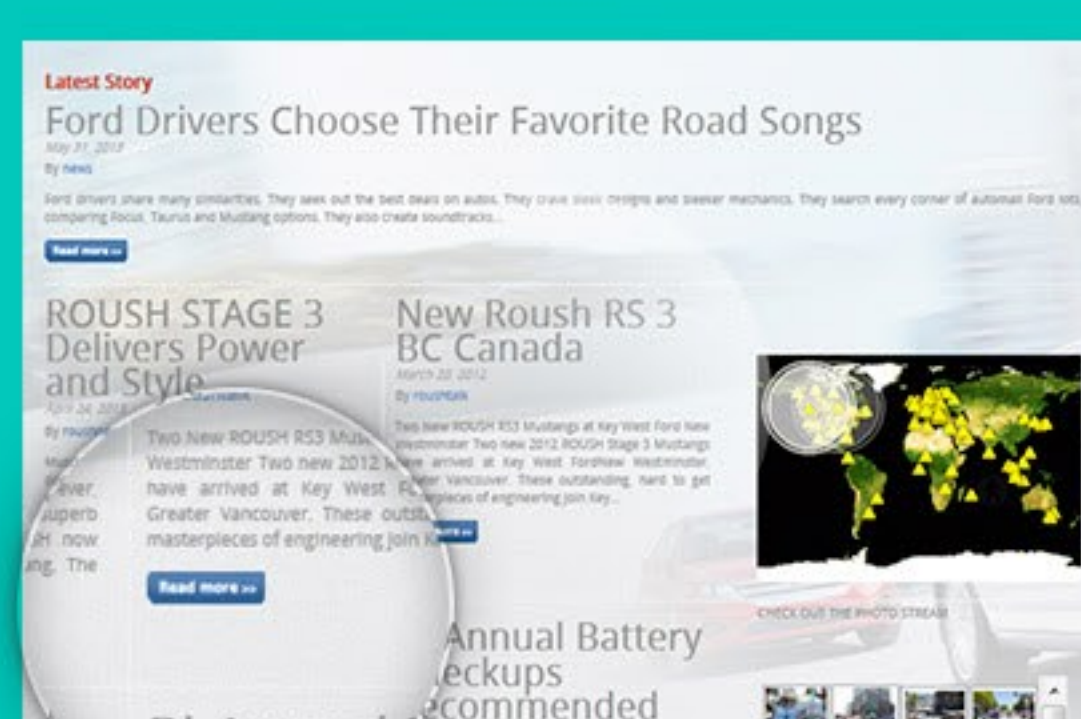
Latest Story

Ford Drivers Choose Their Favorite Road Songs

May 31, 2012

By news

Ford drivers share many similarities. They seek out the best deals on autos. They crave sleek designs and sleeker mechanics. They search every corner of automall Ford lots, comparing Focus, Taurus and Mustang options. They also create soundtracks...

Read more »

ROUSH STAGE 3 Delivers Power and Style

April 24, 2012

By roush

Two New ROUSH RS3 Mus Westminster Two new 2012 R have arrived at Key West F Greater Vancouver. These outst masterpieces of engineering Join K

Read more »

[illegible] ever, uperb H now ng. The

New Roush RS 3 BC Canada

March 22, 2012

By roushtalk

Two New ROUSH RS3 Mustangs at Key West Ford New Westminster Two new 2012 ROUSH Stage 3 Mustangs have arrived at Key West Fordhaw Westminster, Greater Vancouver. These outstanding, hard to get masterpieces of engineering Join Key...

Read more »

Annual Battery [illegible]eckups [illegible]ecommended

CHECK OUT THE PHOTO STREAM